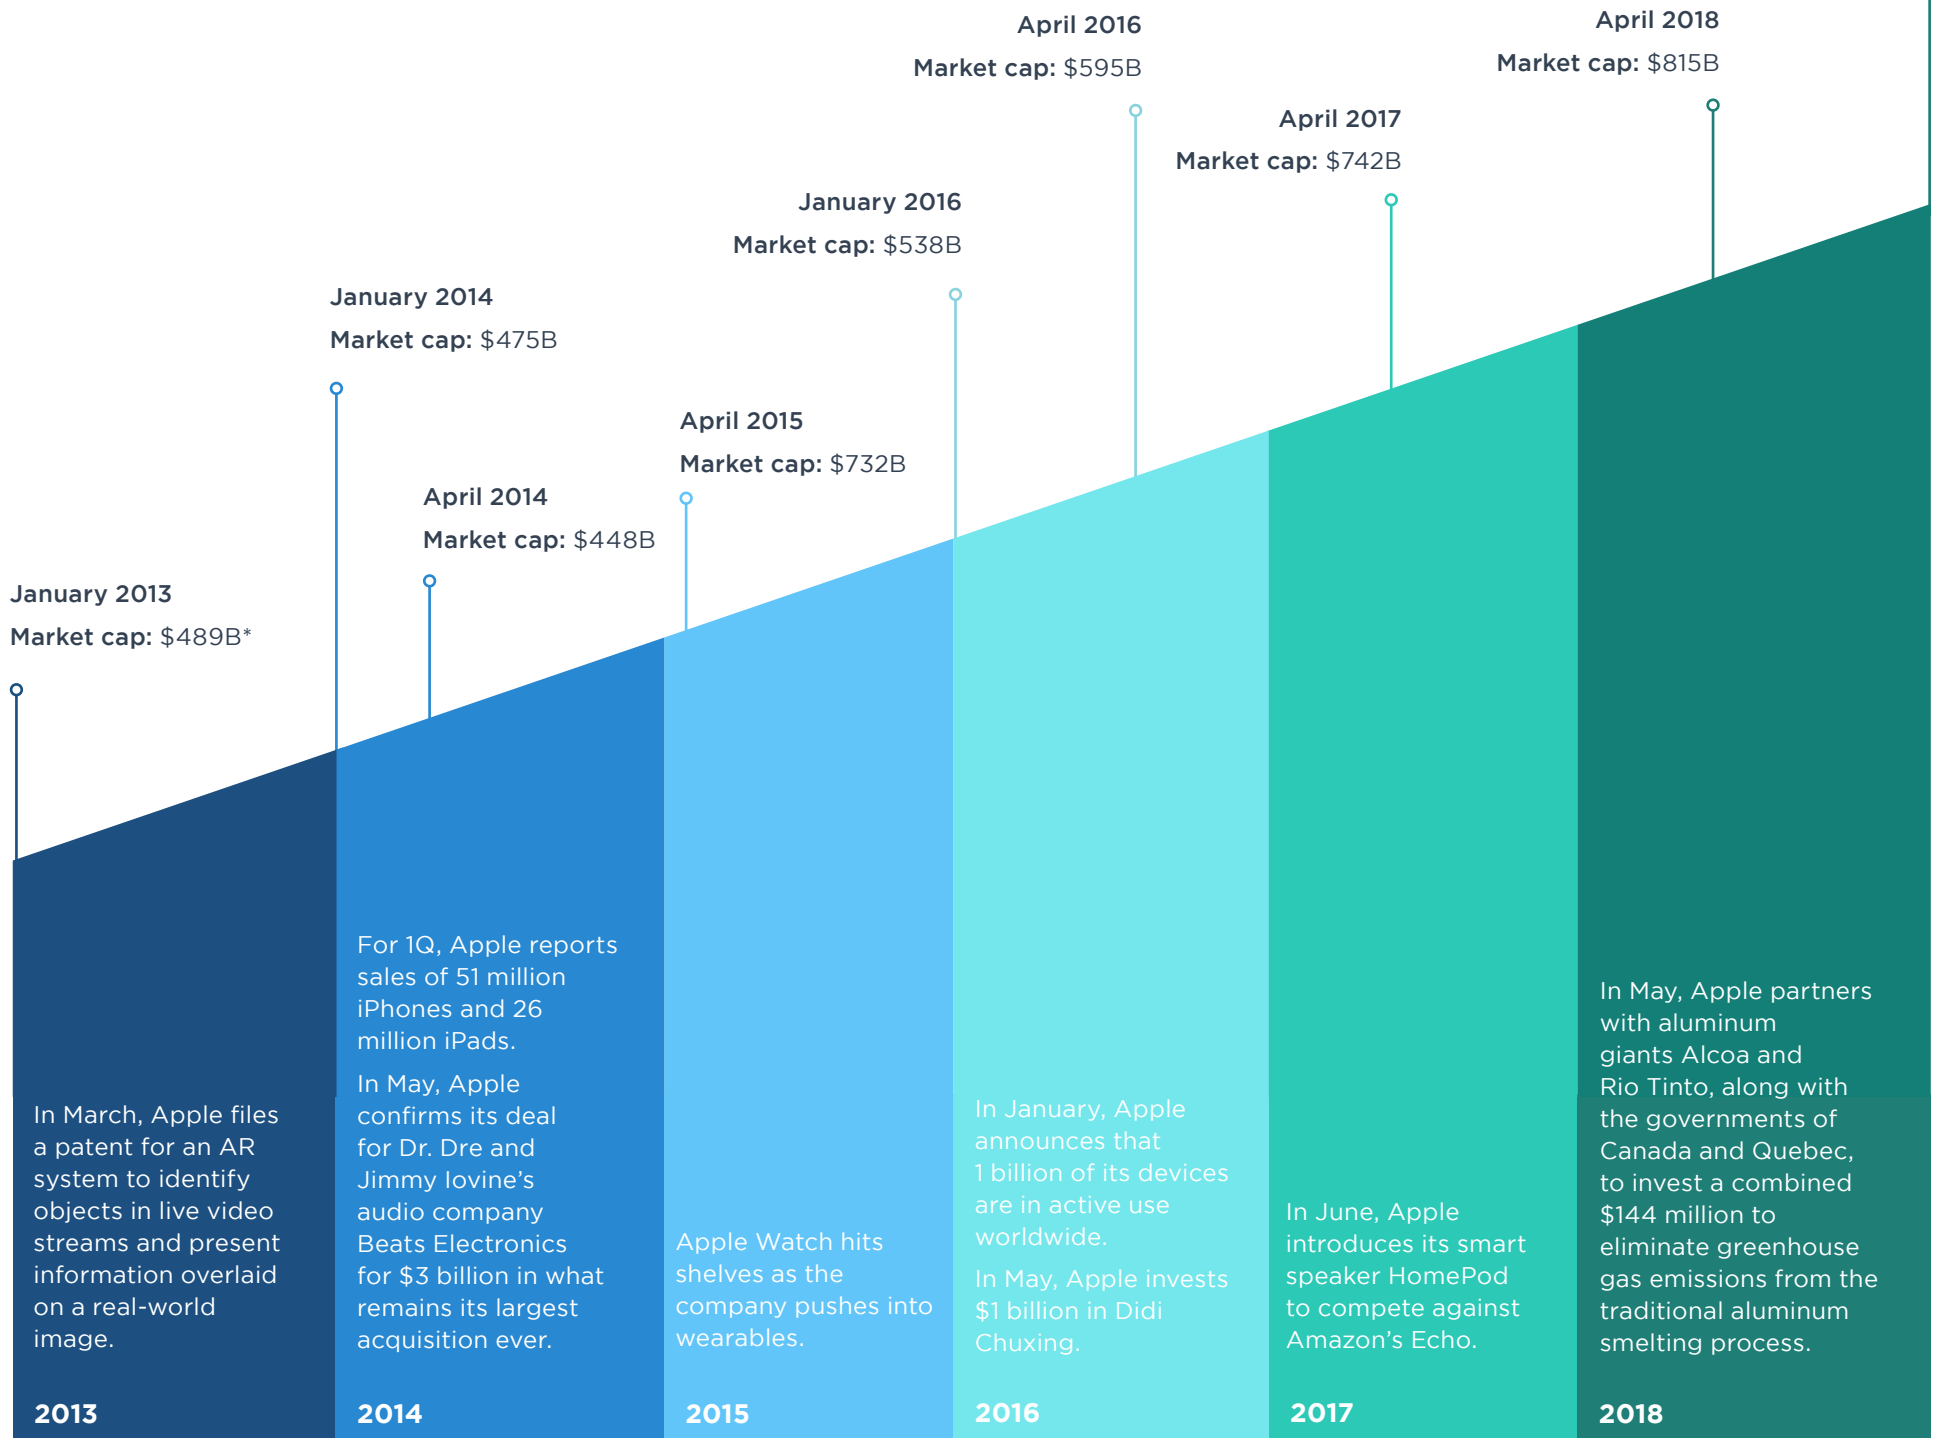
January 2013
Market cap: $489B*

January 2014
Market cap: $475B

April 2014
Market cap: $448B

April 2015
Market cap: $732B

January 2016
Market cap: $538B

April 2016
Market cap: $595B

April 2017
Market cap: $742B

April 2018
Market cap: $815B

In March, Apple files a patent for an AR system to identify objects in live video streams and present information overlaid on a real-world image.

2013

For 1Q, Apple reports sales of 51 million iPhones and 26 million iPads.

In May, Apple confirms its deal for Dr. Dre and Jimmy Iovine's audio company Beats Electronics for $3 billion in what remains its largest acquisition ever.

2014

Apple Watch hits shelves as the company pushes into wearables.

2015

In January, Apple announces that 1 billion of its devices are in active use worldwide.

In May, Apple invests $1 billion in Didi Chuxing.

2016

In June, Apple introduces its smart speaker HomePod to compete against Amazon's Echo.

2017

In May, Apple partners with aluminum giants Alcoa and Rio Tinto, along with the governments of Canada and Quebec, to invest a combined $144 million to eliminate greenhouse gas emissions from the traditional aluminum smelting process.

2018